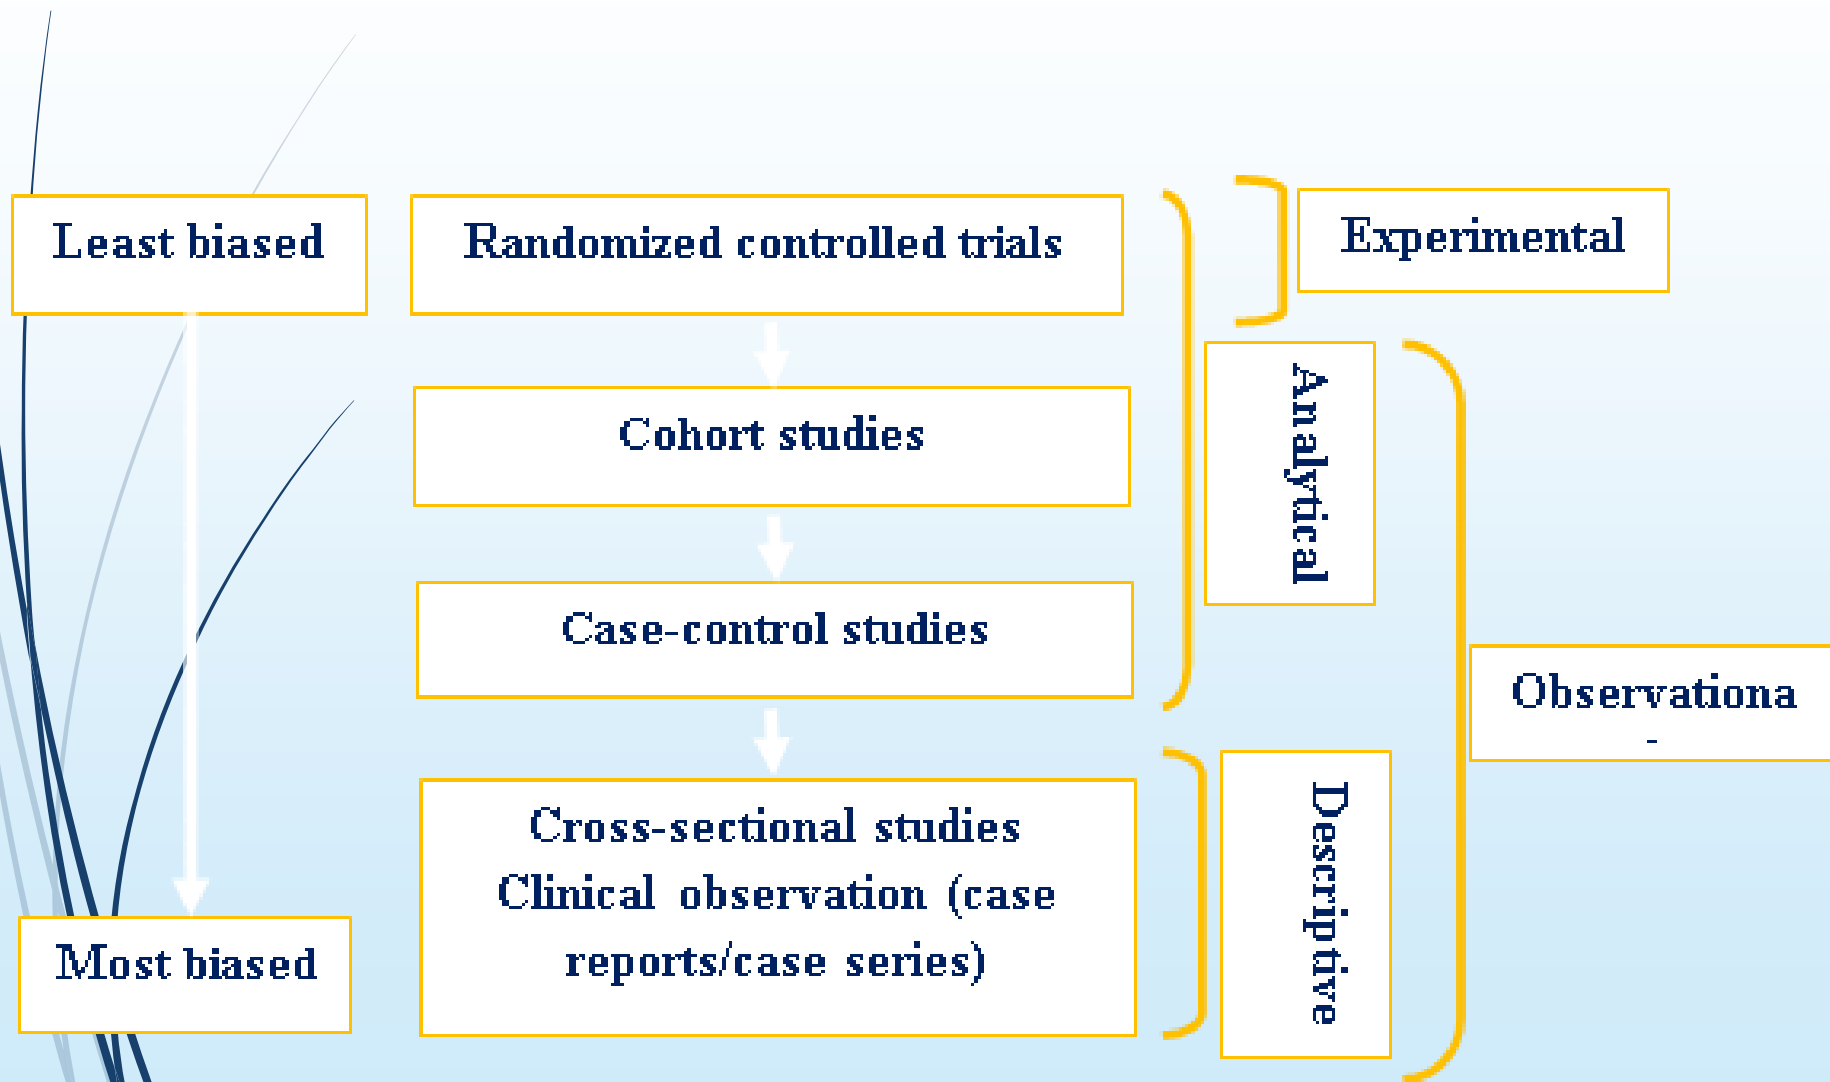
Least biased

Randomized controlled trials

Experimental

Cohort studies

Analytical

Case-control studies

Observationa
-

Cross-sectional studies
Clinical observation (case reports/case series)

Descriptive

Most biased